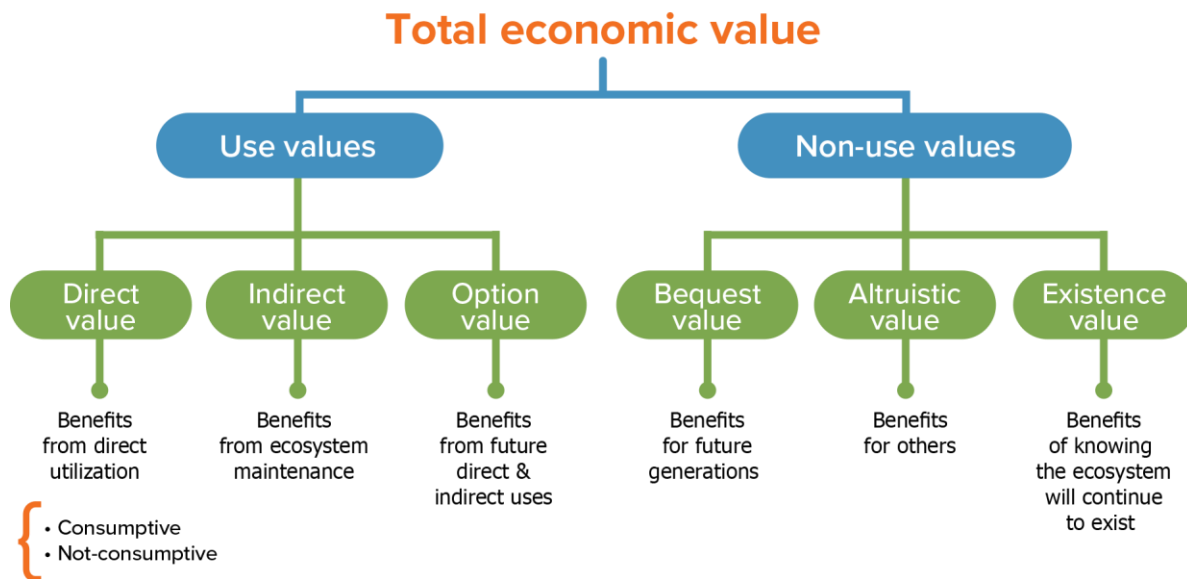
Total economic value

Use values

Non-use values

Direct value

Indirect value

Option value

Bequest value

Altruistic value

Existence value

Benefits from direct utilization

Benefits from ecosystem maintenance

Benefits from future direct & indirect uses

Benefits for future generations

Benefits for others

Benefits of knowing the ecosystem will continue to exist

• Consumptive
• Not-consumptive